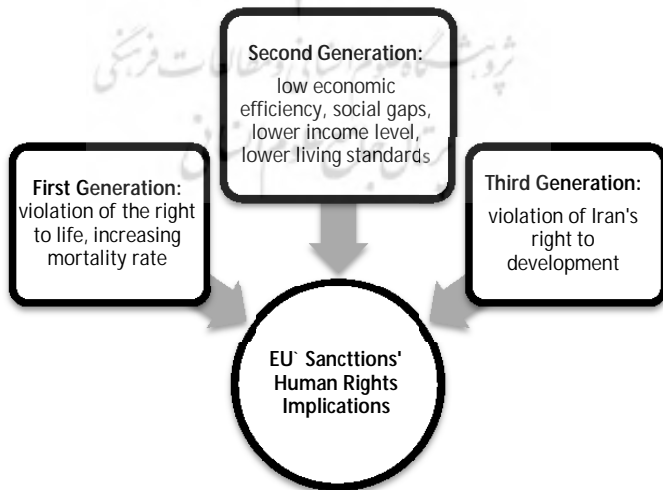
Second Generation:
low economic efficiency, social gaps, lower income level, lower living standards

First Generation:
violation of the right to life, increasing mortality rate

Third Generation:
violation of Iran's right to development

EU` Sancttions' Human Rights Implications